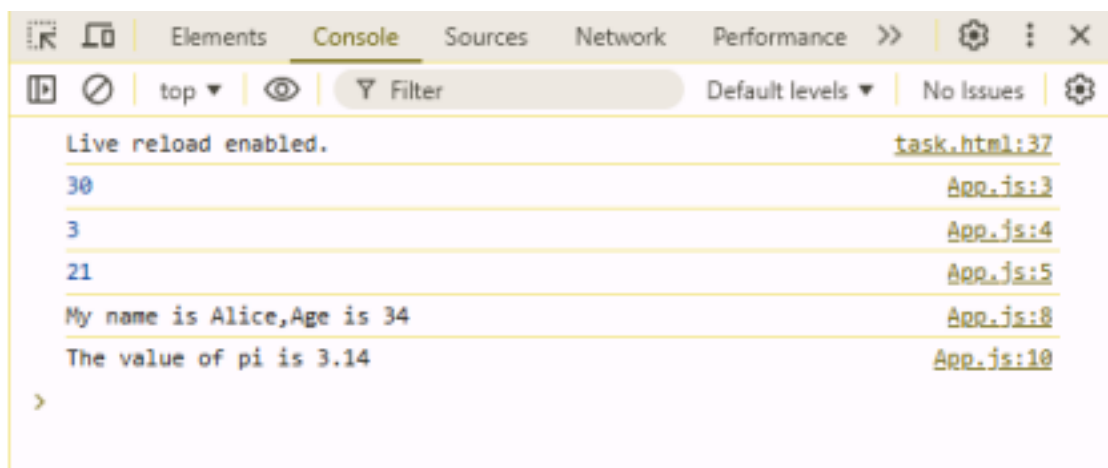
Elements Console Sources Network Performance >>

top ▼ Filter Default levels ▼ No Issues

Live reload enabled. task.html:37
30 App.js:3
3 App.js:4
21 App.js:5
My name is Alice,Age is 34 App.js:8
The value of pi is 3.14 App.js:10
>